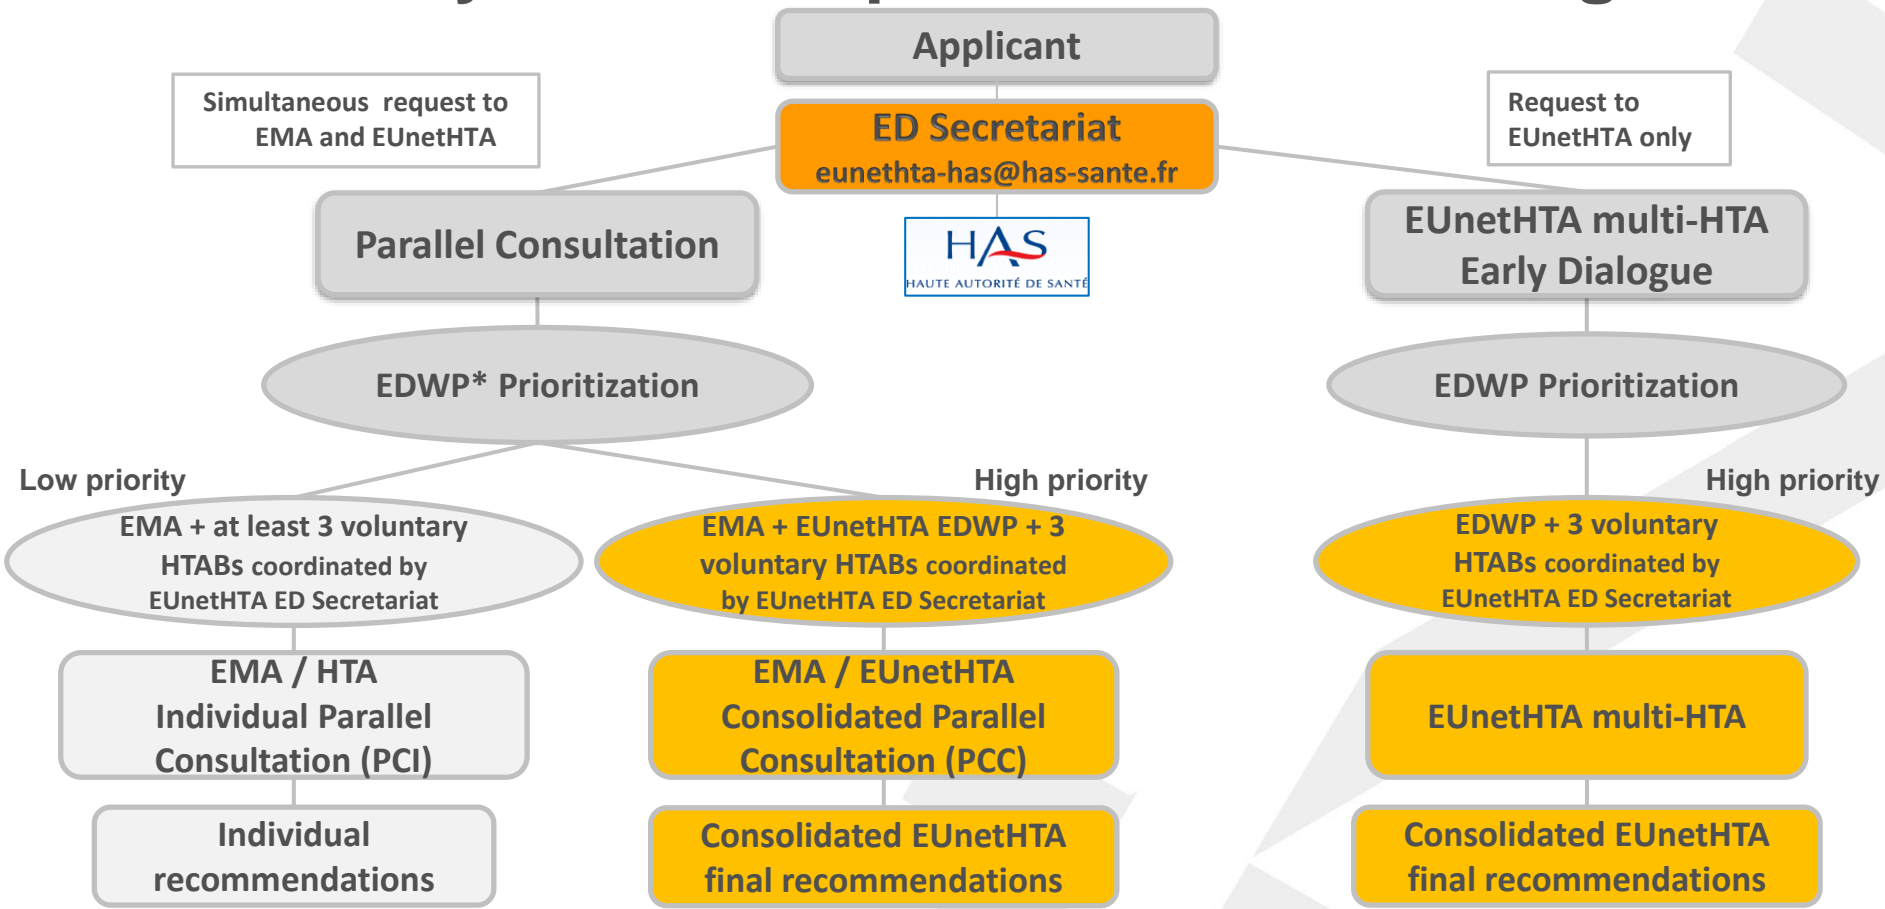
Applicant

Simultaneous request to EMA and EUnetHTA

ED Secretariat
eunethta-has@has-sante.fr

Request to EUnetHTA only

HAS
HAUTE AUTORITÉ DE SANTÉ

Parallel Consultation

EUnetHTA multi-HTA Early Dialogue

EDWP* Prioritization

EDWP Prioritization

Low priority

High priority

High priority

EMA + at least 3 voluntary HTABs coordinated by EUnetHTA ED Secretariat

EMA + EUnetHTA EDWP + 3 voluntary HTABs coordinated by EUnetHTA ED Secretariat

EDWP + 3 voluntary HTABs coordinated by EUnetHTA ED Secretariat

EMA / HTA Individual Parallel Consultation (PCI)

EMA / EUnetHTA Consolidated Parallel Consultation (PCC)

EUnetHTA multi-HTA

Individual recommendations

Consolidated EUnetHTA final recommendations

Consolidated EUnetHTA final recommendations